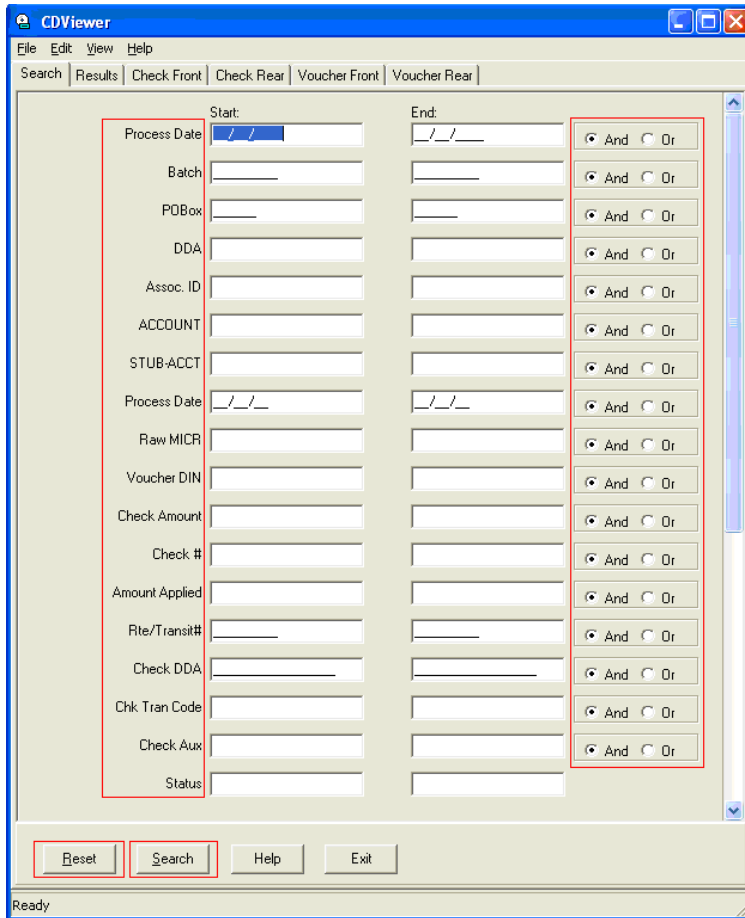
CDViewer

File Edit View Help

Search | Results | Check Front | Check Rear | Voucher Front | Voucher Rear

Start:
End:

Process Date __/__/____ __/__/____ And Or
Batch And Or
POBox And Or
DDA And Or
Assoc. ID And Or
ACCOUNT And Or
STUB-ACCT And Or
Process Date __/__/__ __/__/__ And Or
Raw MICR And Or
Voucher DIN And Or
Check Amount And Or
Check # And Or
Amount Applied And Or
Rte/Transit# And Or
Check DDA And Or
Chk Tran Code And Or
Check Aux And Or
Status

Reset Search Help Exit

Ready